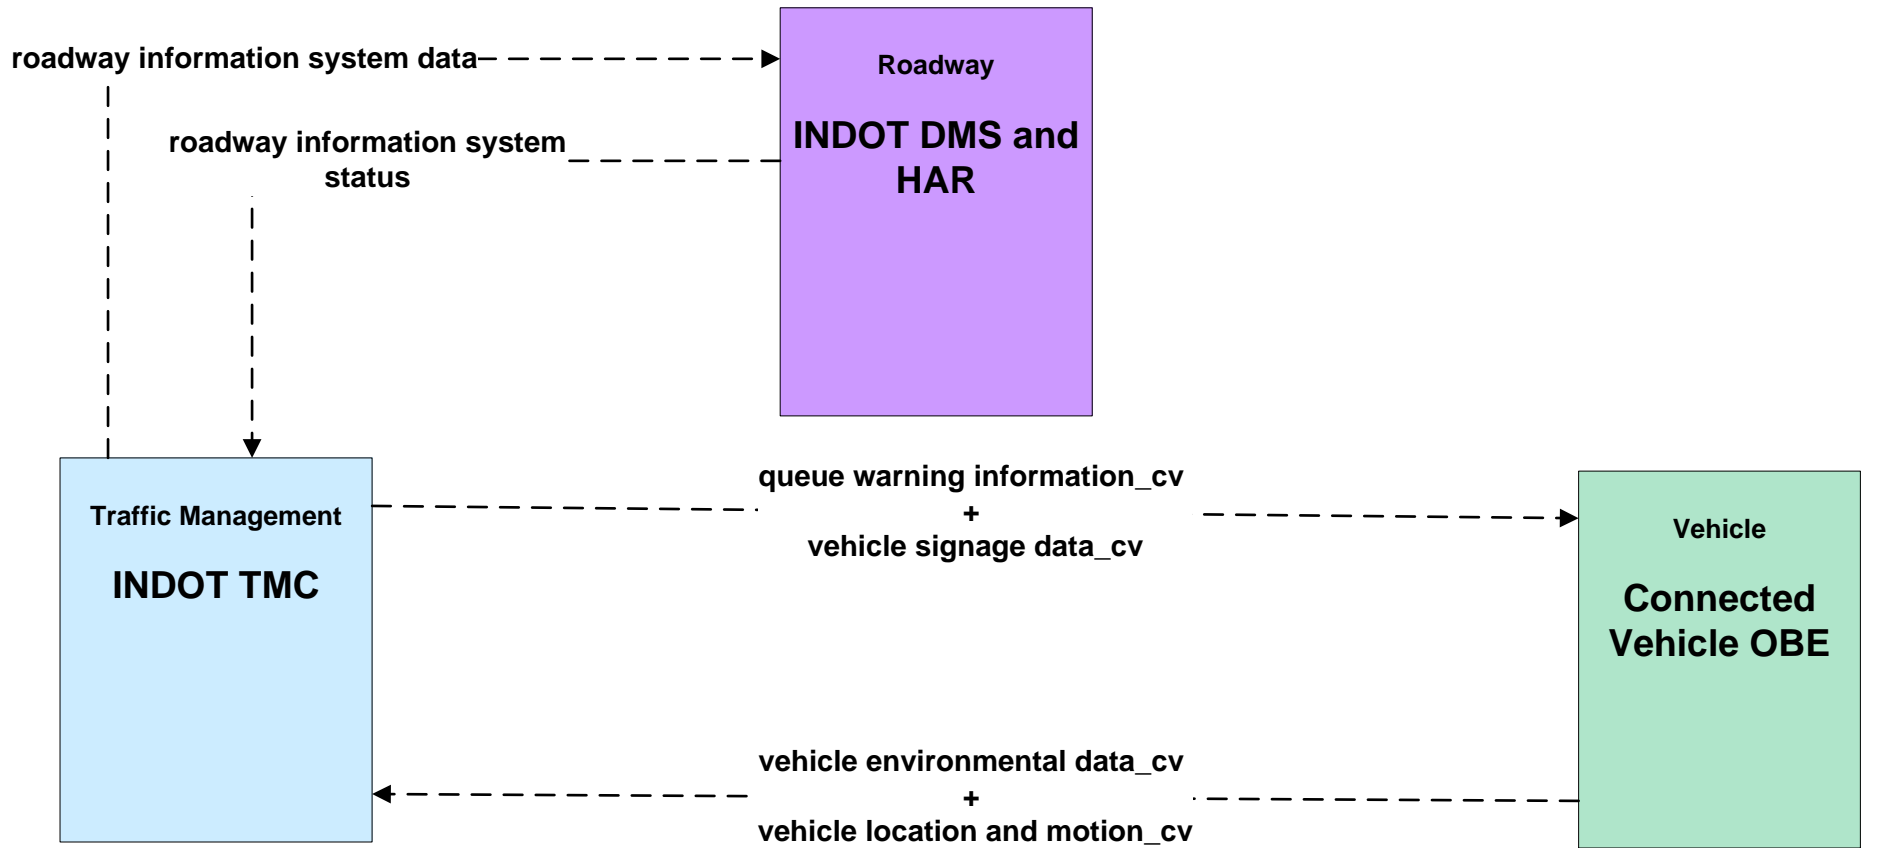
roadway information system data

roadway information system status

Roadway

INDOT DMS and HAR

Traffic Management

INDOT TMC

queue warning information_cv
+
vehicle signage data_cv

Vehicle

Connected Vehicle OBE

vehicle environmental data_cv
+
vehicle location and motion_cv